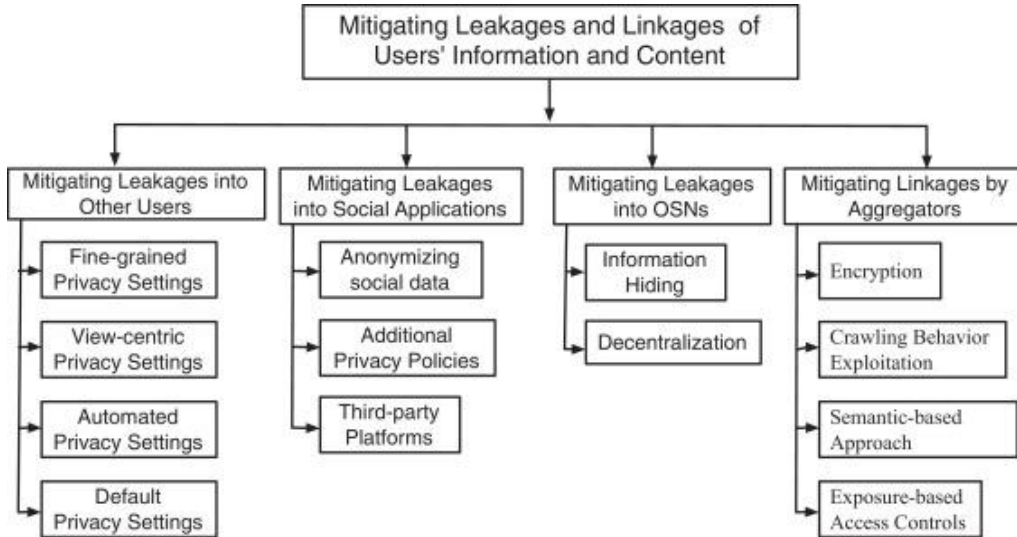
Mitigating Leakages and Linkages of Users' Information and Content

Mitigating Leakages into Other Users

Fine-grained Privacy Settings

View-centric Privacy Settings

Automated Privacy Settings

Default Privacy Settings

Mitigating Leakages into Social Applications

Anonymizing social data

Additional Privacy Policies

Third-party Platforms

Mitigating Leakages into OSNs

Information Hiding

Decentralization

Mitigating Linkages by Aggregators

Encryption

Crawling Behavior Exploitation

Semantic-based Approach

Exposure-based Access Controls